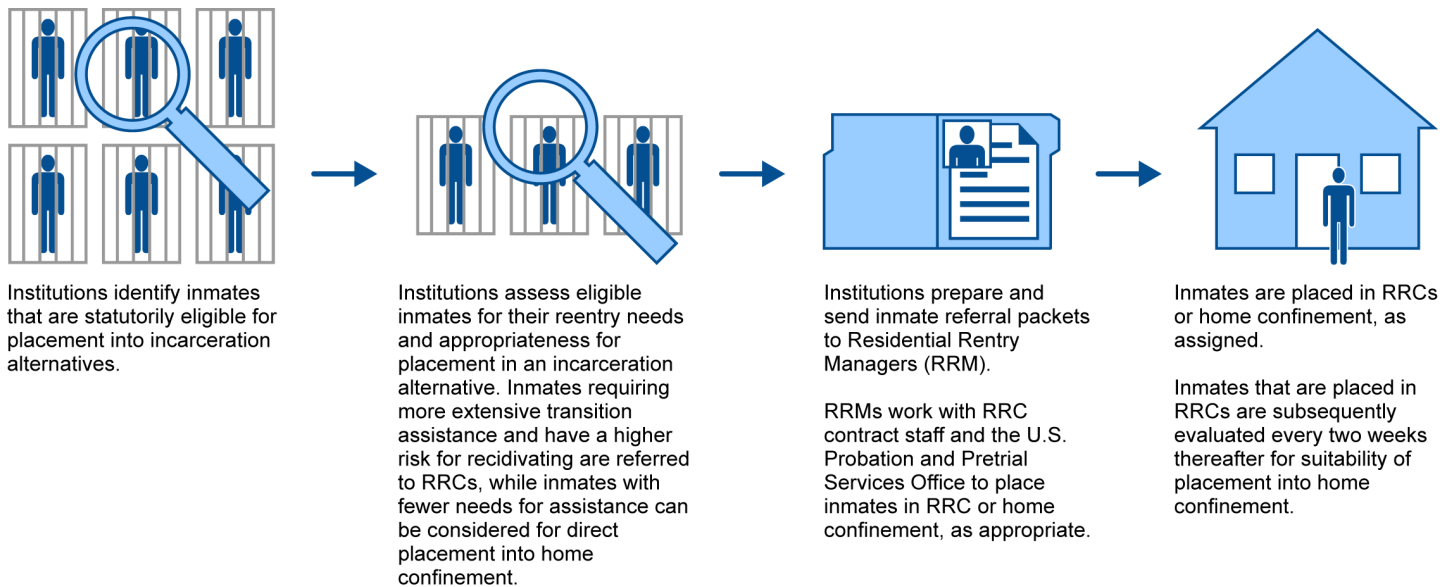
Institutions identify inmates that are statutorily eligible for placement into incarceration alternatives.

Institutions assess eligible inmates for their reentry needs and appropriateness for placement in an incarceration alternative. Inmates requiring more extensive transition assistance and have a higher risk for recidivating are referred to RRCs, while inmates with fewer needs for assistance can be considered for direct placement into home confinement.

Institutions prepare and send inmate referral packets to Residential Reentry Managers (RRM).

RRMs work with RRC contract staff and the U.S. Probation and Pretrial Services Office to place inmates in RRC or home confinement, as appropriate.

Inmates are placed in RRCs or home confinement, as assigned.

Inmates that are placed in RRCs are subsequently evaluated every two weeks thereafter for suitability of placement into home confinement.